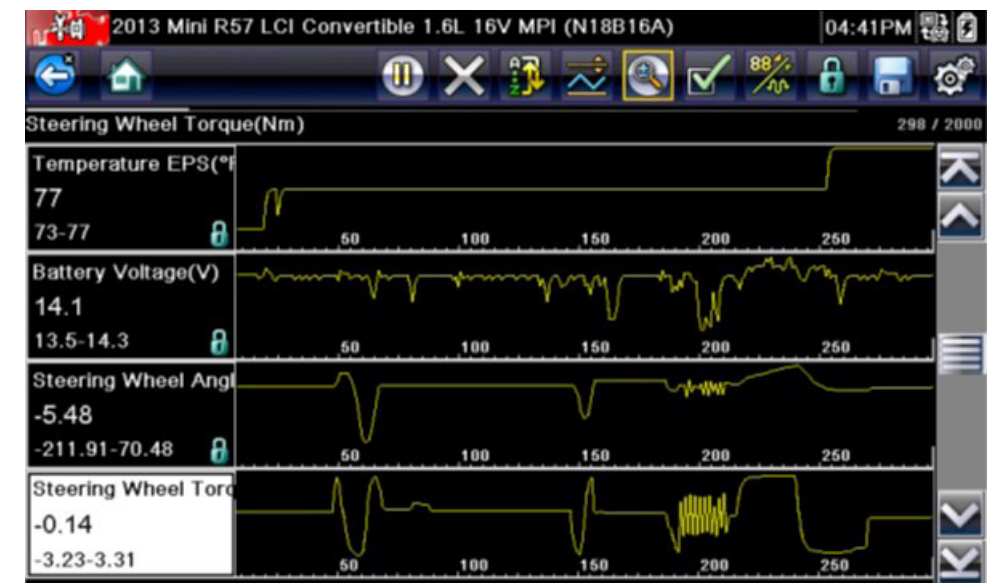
2013 Mini R57 LCI Convertible 1.6L 16V MPI (N18B16A)

04:41PM

88%

Steering Wheel Torque(Nm)

298 / 2000

Temperature EPS(°F
77
73-77

50 100 150 200 250

Battery Voltage(V)
14.1
13.5-14.3

50 100 150 200 250

Steering Wheel Angl
-5.48
-211.91-70.48

50 100 150 200 250

Steering Wheel Torq
-0.14
-3.23-3.31

50 100 150 200 250